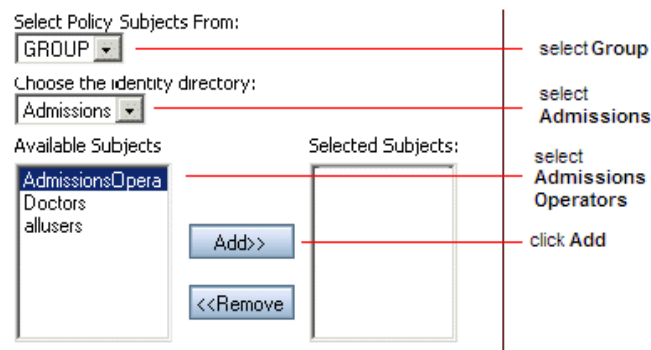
Select Policy Subjects From:
GROUP
Choose the identity directory:
Admissions
Available Subjects
AdmissionsOpera
Doctors
allusers
Selected Subjects:
Add>>
<<Remove

select Group
select Admissions
select Admissions Operators
click Add